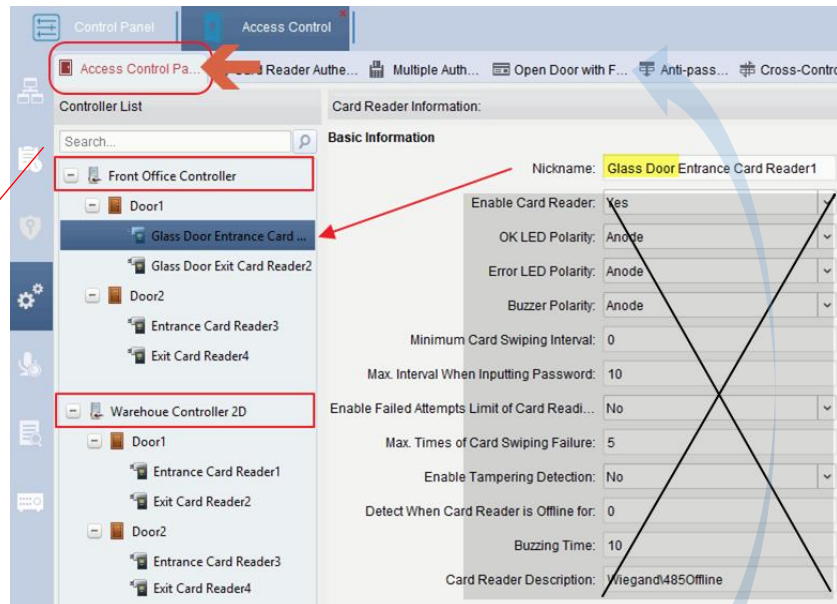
Control Panel | Access Control

Access Control Pa... | Card Reader Authe... | Multiple Auth... | Open Door with F... | Anti-pass... | Cross-Contr

Controller List

Search...

Front Office Controller
Door1
Glass Door Entrance Card ...
Glass Door Exit Card Reader2
Door2
Entrance Card Reader3
Exit Card Reader4

Warehoue Controller 2D
Door1
Entrance Card Reader1
Exit Card Reader2
Door2
Entrance Card Reader3
Exit Card Reader4

Card Reader Information:

Basic Information

| | |
|---|---|
| Nickname: | Glass Door Entrance Card Reader1 |
| Enable Card Reader: | Yes |
| OK LED Polarity: | Anode |
| Error LED Polarity: | Anode |
| Buzzer Polarity: | Anode |
| Minimum Card Swiping Interval: | 0 |
| Max. Interval When Inputting Password: | 10 |
| Enable Failed Attempts Limit of Card Readi... | No |
| Max. Times of Card Swiping Failure: | 5 |
| Enable Tampering Detection: | No |
| Detect When Card Reader is Offline for: | 0 |
| Buzzing Time: | 10 |
| Card Reader Description: | Wiegand\485Offline |